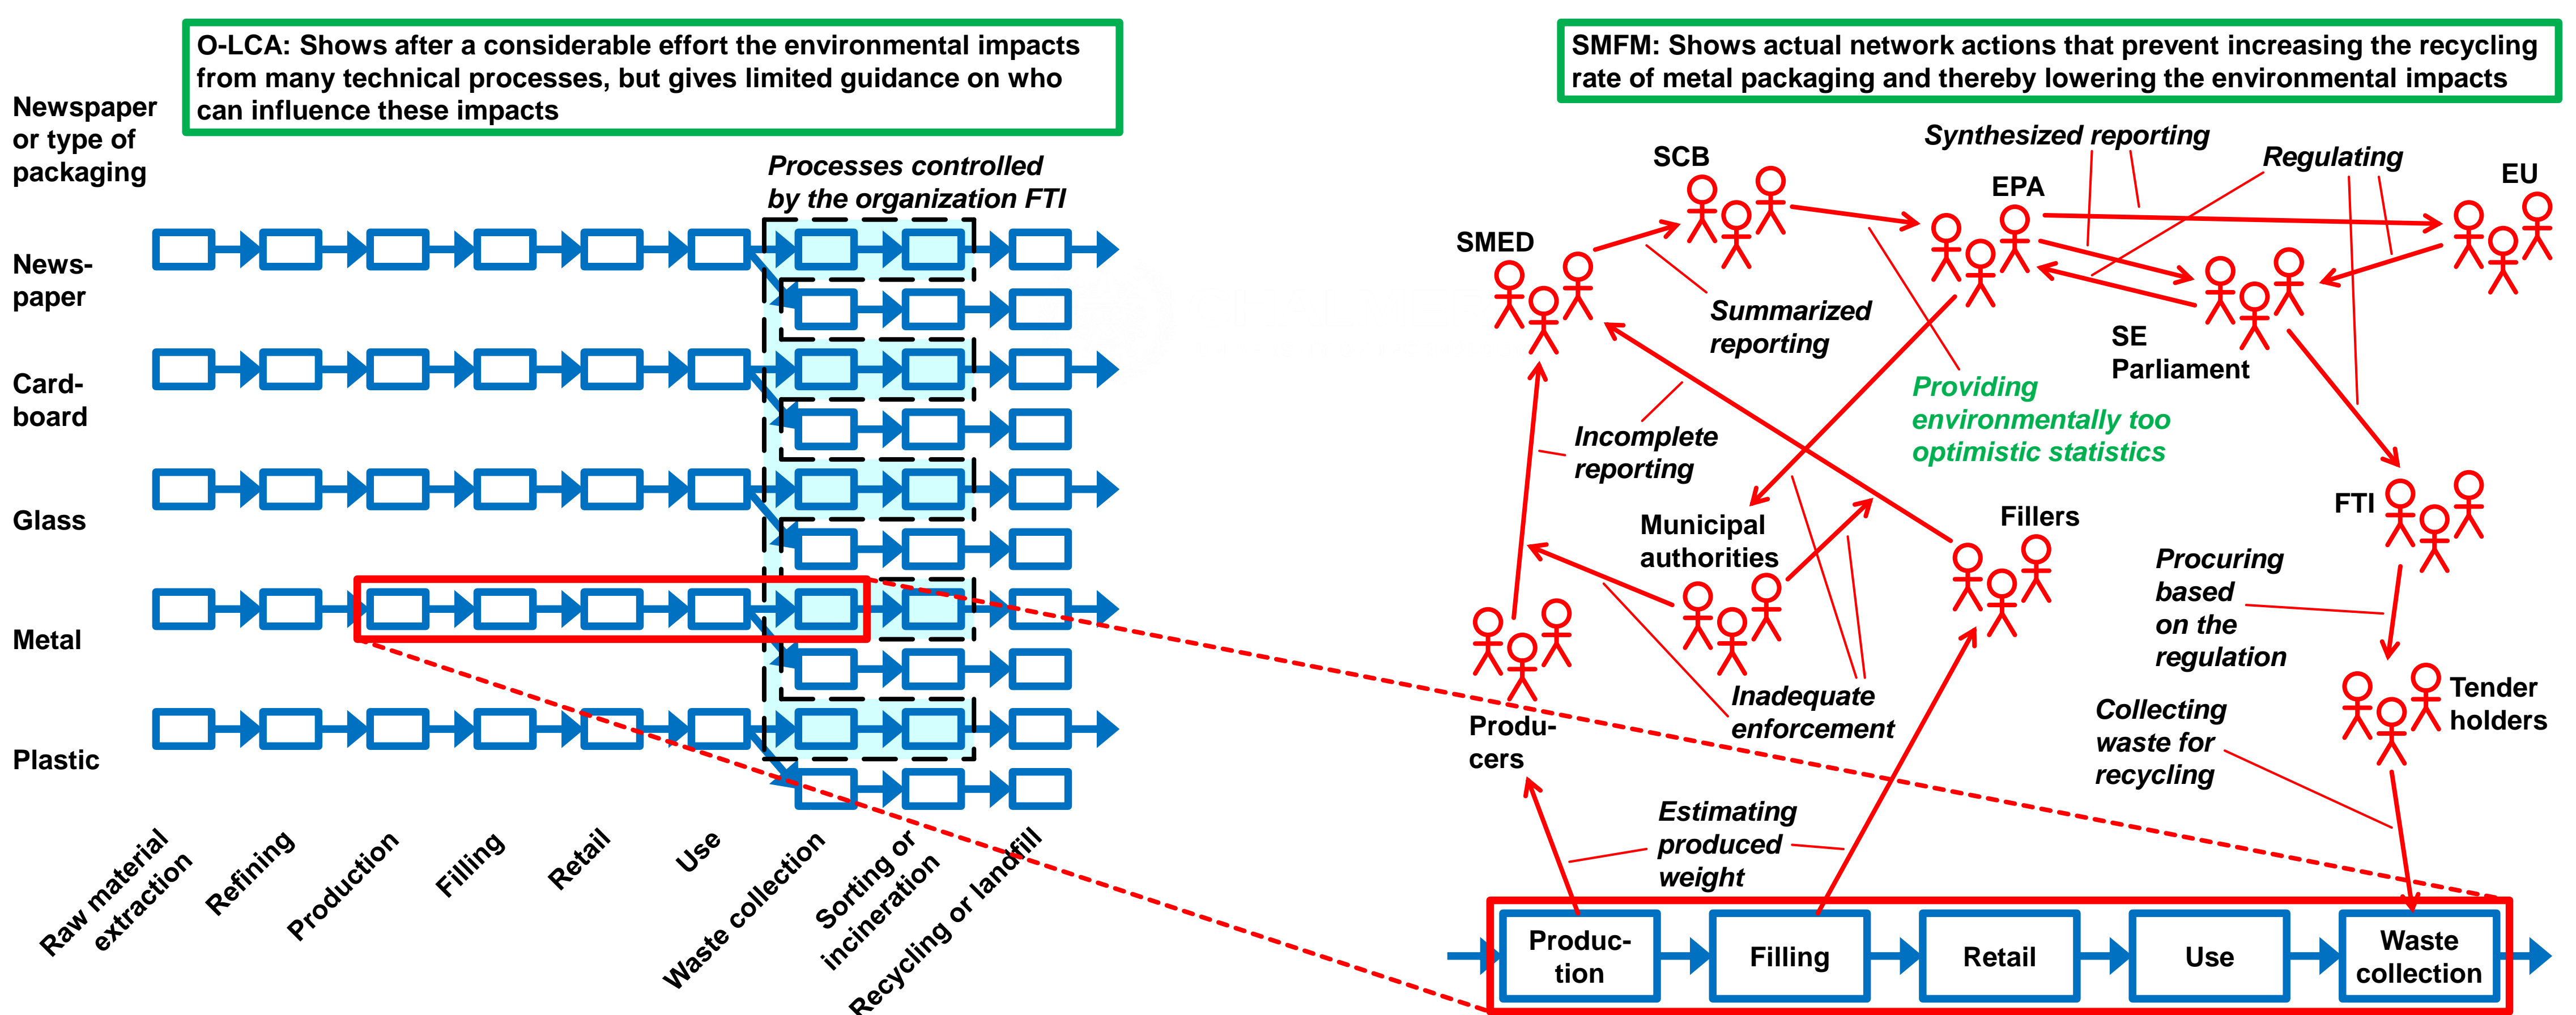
O-LCA: Shows after a considerable effort the environmental impacts from many technical processes, but gives limited guidance on who can influence these impacts

Newspaper or type of packaging

Processes controlled by the organization FTI

Newspaper

Cardboard

Glass

Metal

Plastic

Raw material extraction

Refining

Production

Filling

Retail

Use

Waste collection

Sorting or incineration

Recycling or landfill

SMFM: Shows actual network actions that prevent increasing the recycling rate of metal packaging and thereby lowering the environmental impacts

Synthesized reporting

SCB

Regulating

EPA

EU

SMED

Summarized reporting

SE Parliament

Providing environmentally too optimistic statistics

Incomplete reporting

Municipal authorities

Fillers

FTI

Procuring based on the regulation

Inadequate enforcement

Producers

Tender holders

Collecting waste for recycling

Estimating produced weight

Production

Filling

Retail

Use

Waste collection